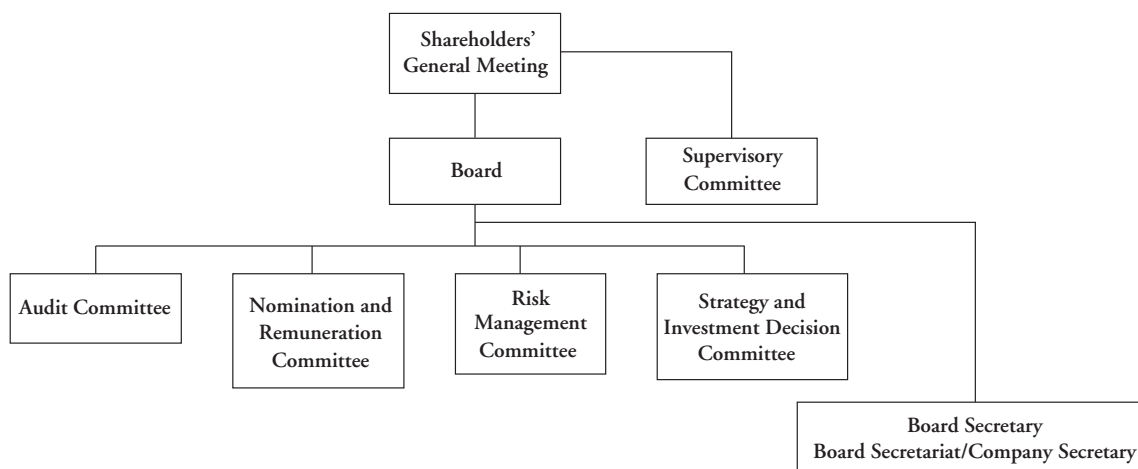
Shareholders' General Meeting

Board

Supervisory Committee

Audit Committee

Nomination and Remuneration Committee

Risk Management Committee

Strategy and Investment Decision Committee

Board Secretary
Board Secretariat/Company Secretary